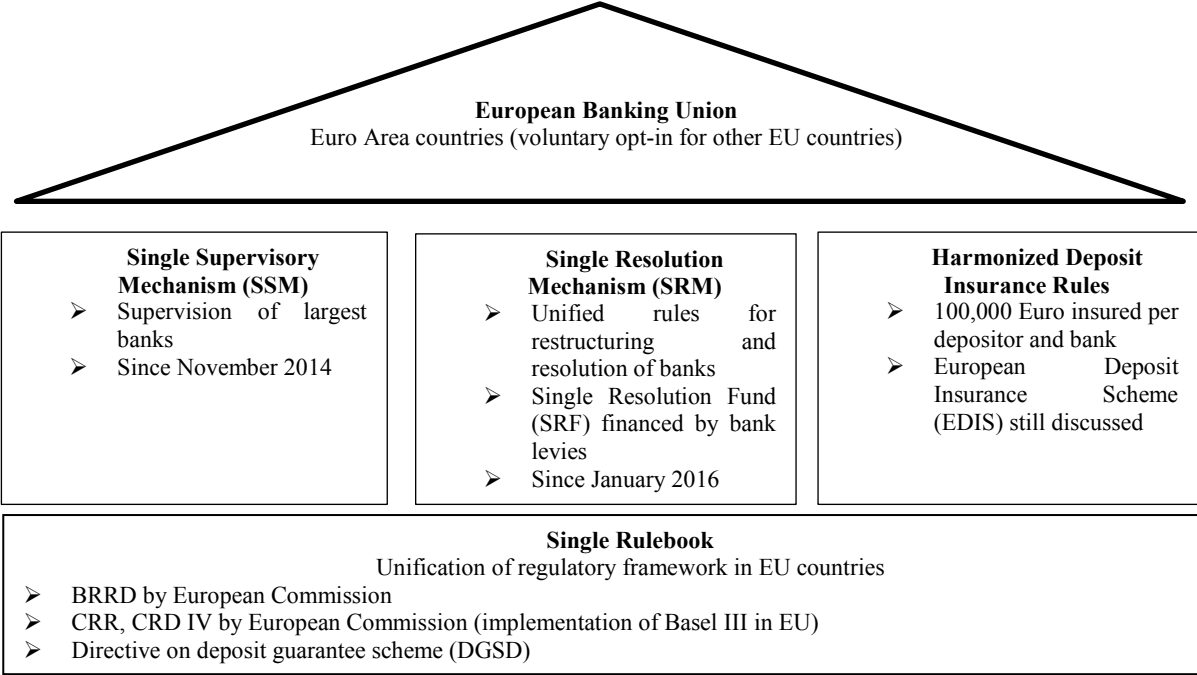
**European Banking Union**
Euro Area countries (voluntary opt-in for other EU countries)

**Single Supervisory Mechanism (SSM)**
- Supervision of largest banks
- Since November 2014

**Single Resolution Mechanism (SRM)**
- Unified rules for restructuring and resolution of banks
- Single Resolution Fund (SRF) financed by bank levies
- Since January 2016

**Harmonized Deposit Insurance Rules**
- 100,000 Euro insured per depositor and bank
- European Deposit Insurance Scheme (EDIS) still discussed

**Single Rulebook**
Unification of regulatory framework in EU countries
- BRRD by European Commission
- CRR, CRD IV by European Commission (implementation of Basel III in EU)
- Directive on deposit guarantee scheme (DGSD)